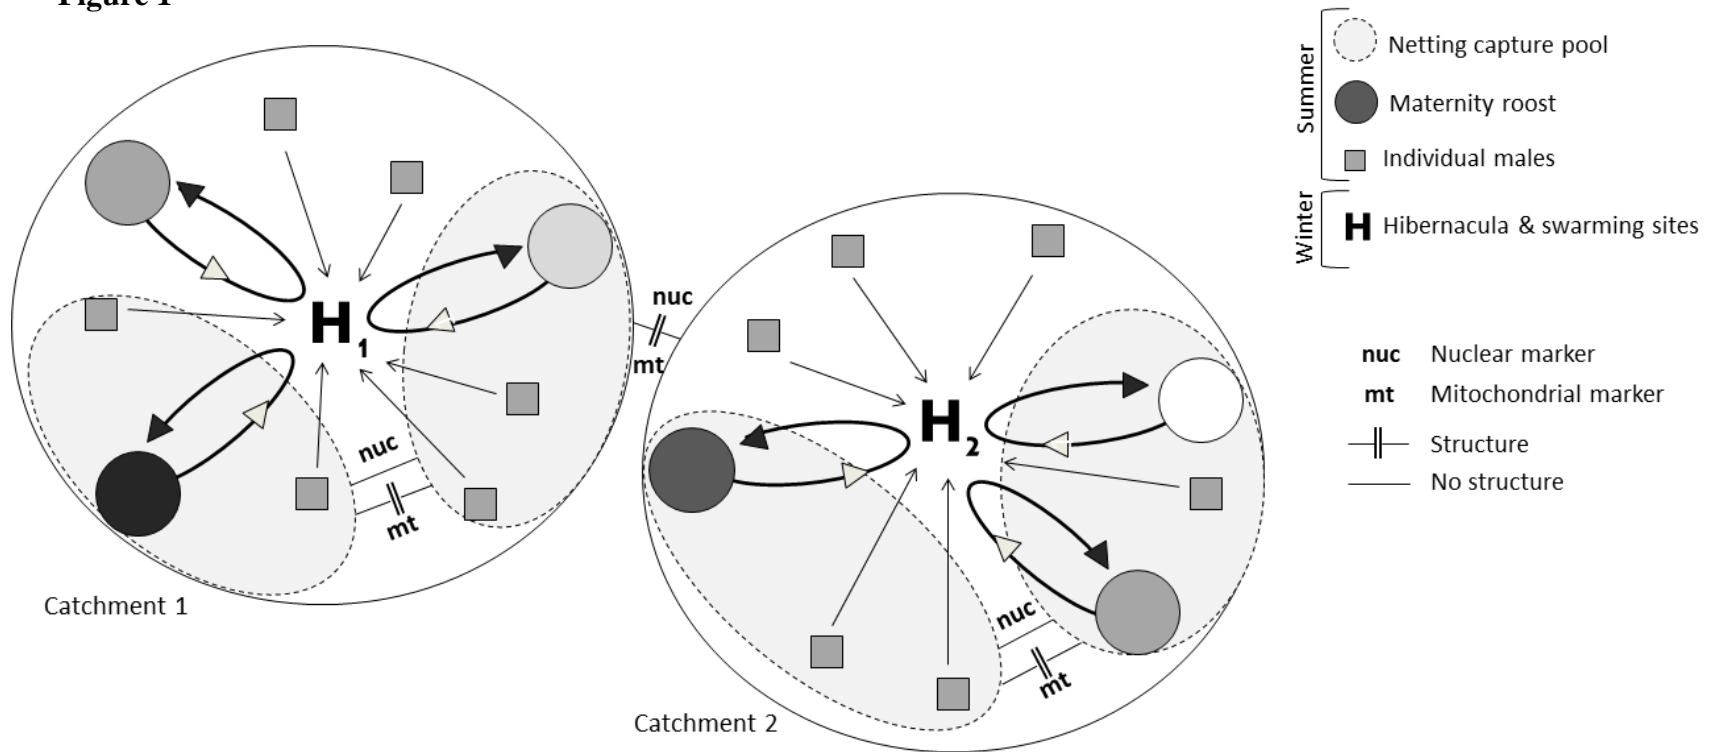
Figure 1

Summer
Netting capture pool
Maternity roost
Individual males
Winter
H Hibernacula & swarming sites

nuc Nuclear marker
mt Mitochondrial marker
Structure
No structure

$H_1$
nuc
mt
nuc
mt
Catchment 1

$H_2$
nuc
mt
Catchment 2